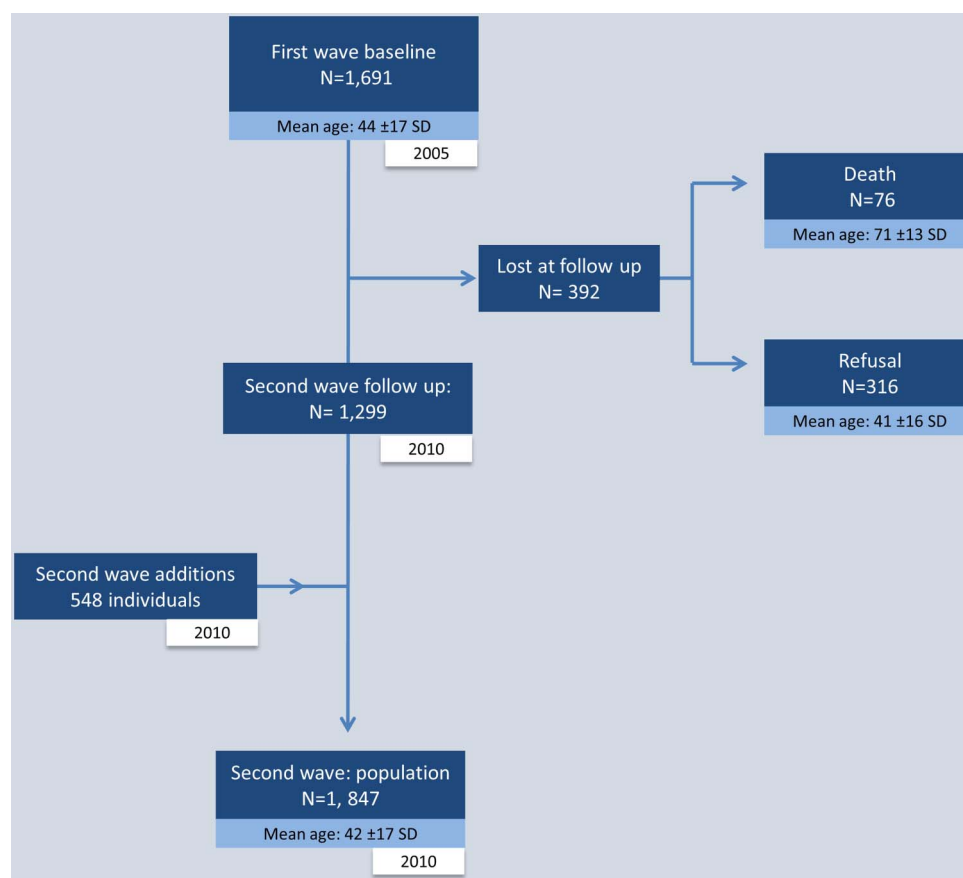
First wave baseline
N=1,691

Mean age: 44 ±17 SD

2005

Death
N=76

Mean age: 71 ±13 SD

Lost at follow up
N= 392

Refusal
N=316

Mean age: 41 ±16 SD

Second wave follow up:
N= 1,299

2010

Second wave additions
548 individuals

2010

Second wave: population
N=1, 847

Mean age: 42 ±17 SD

2010